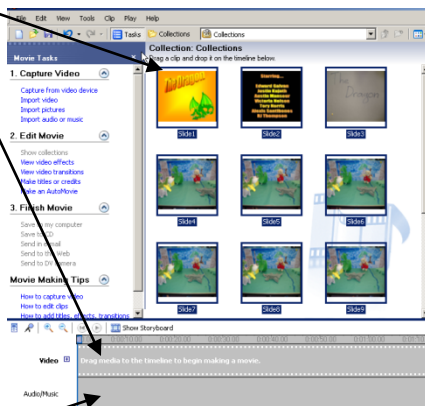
File Edit View Tools Clip Play Help

Tasks Collections Collections

Movie Tasks

1. Capture Video

Capture from video device
Import video
Import pictures
Import audio or music

2. Edit Movie

Show collections
View video effects
View video transitions
Make titles or credits
Make an AutoMovie

3. Finish Movie

Save to my computer
Save to CD
Send in e-mail
Send to the Web
Send to DV camera

Movie Making Tips

How to capture video
How to edit clips
How to add titles, effects, transitions

Collection: Collections
Drag a clip and drop it on the timeline below.

Slide1 Slide2 Slide3
Slide4 Slide5 Slide6
Slide7 Slide8 Slide9

Show Storyboard

Video
Drag media to the timeline to begin making a movie.

Audio/Music